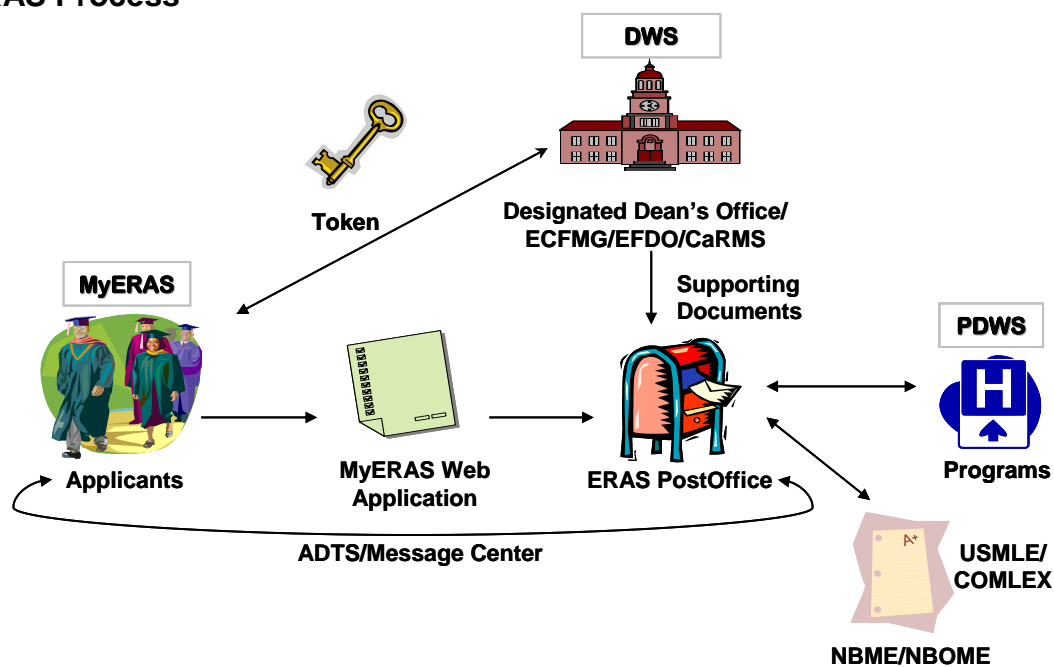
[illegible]RAS Process

DWS

Token

Designated Dean's Office/ ECFMG/EFDO/CaRMS

Supporting Documents

MyERAS

PDWS

H

Applicants

MyERAS Web Application

ERAS PostOffice

Programs

ADTS/Message Center

A+

USMLE/ COMLEX

NBME/NBOME